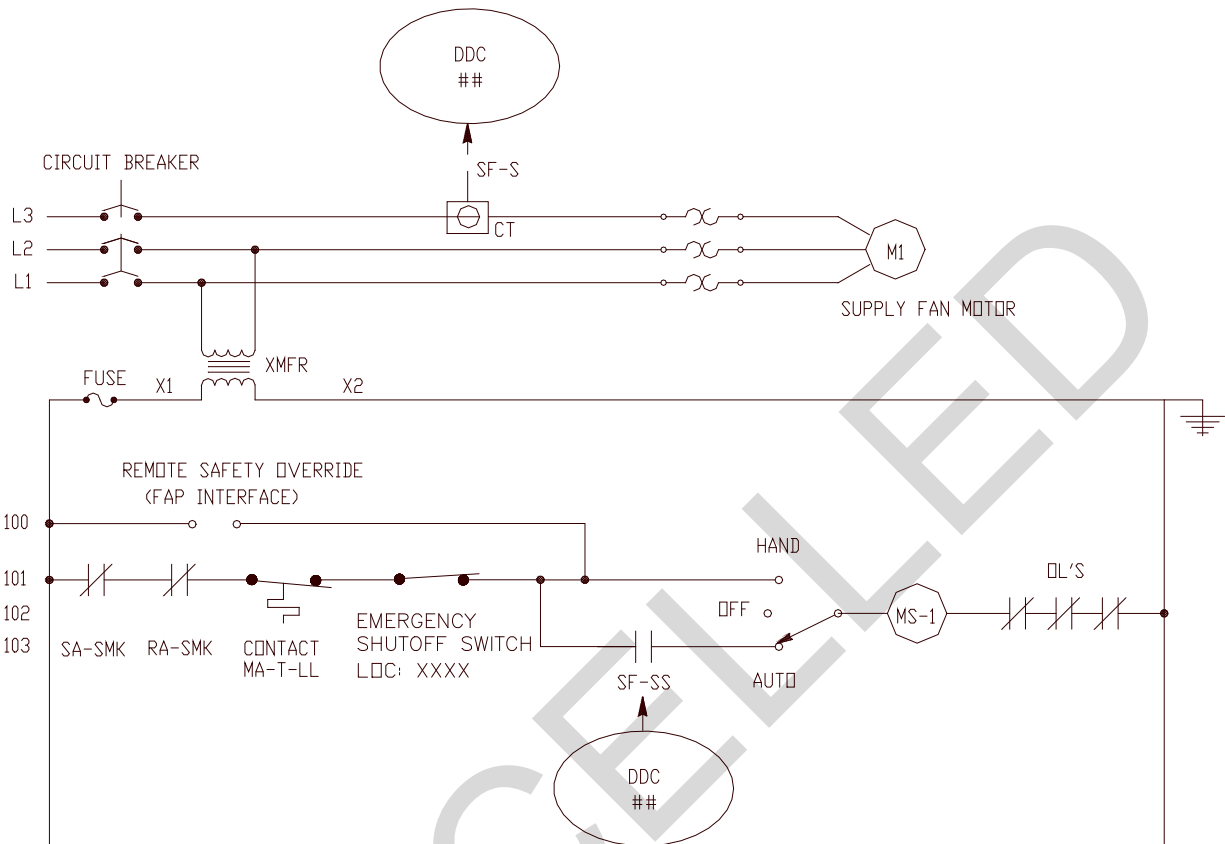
DDC
##

CIRCUIT BREAKER

SF-S

L3

L2

L1

CT

M1

SUPPLY FAN MOTOR

FUSE

X1

XMFR

X2

REMOTE SAFETY OVERRIDE
(FAP INTERFACE)

100

HAND

101

OL'S

102

OFF

MS-1

103

SA-SMK

RA-SMK

CONTACT
MA-T-LL

EMERGENCY
SHUTOFF SWITCH
LOC: XXXX

SF-SS

AUTO

DDC
##

CELLED